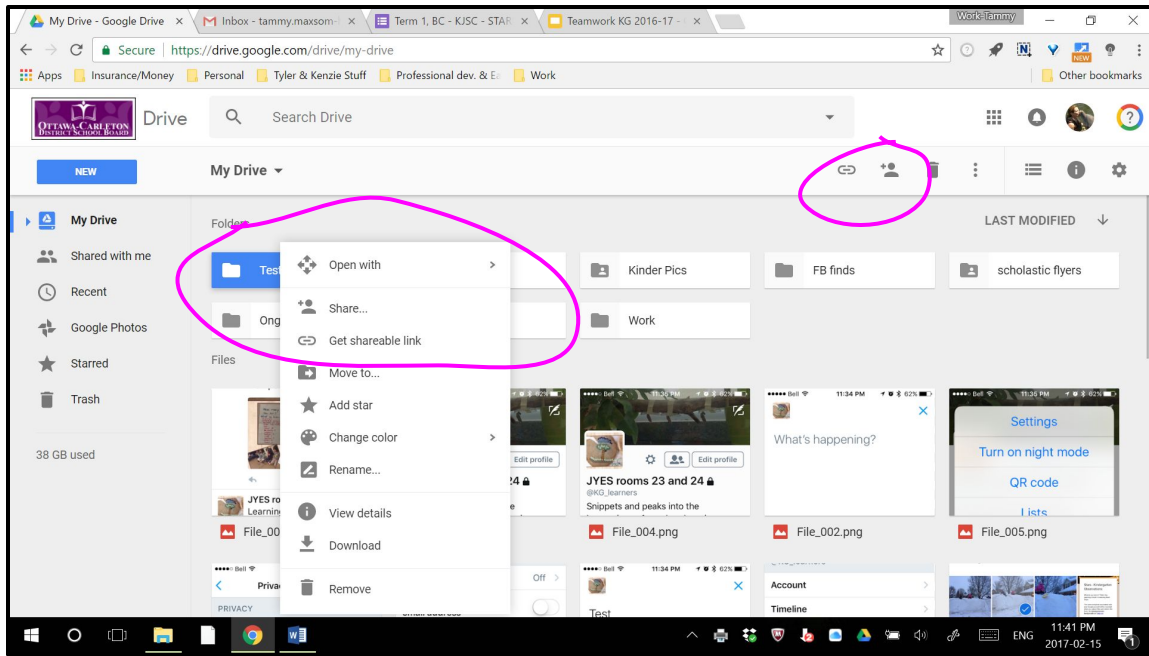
My Drive - Google Drive ×
Inbox - tammy.maxsom- ×
Term 1, BC - KJSC - STAR ×
Teamwork KG 2016-17 - ×
Work-Tammy

Secure | https://drive.google.com/drive/my-drive

Apps  Insurance/Money  Personal  Tyler & Kenzie Stuff  Professional dev. & E  Work  Other bookmarks

OTTAWA-CARLETON DISTRICT SCHOOL BOARD  Drive

Search Drive

NEW

My Drive

My Drive
Shared with me
Recent
Google Photos
Starred
Trash

38 GB used

Folders

LAST MODIFIED

Test
Ong
Kinder Pics
FB finds
scholastic flyers
Work

Open with
Share...
Get shareable link
Move to...
Add star
Change color
Rename...
View details
Download
Remove

Files

JYES ro
Learnin
File_00

Edit profile
24
Edit profile
JYES rooms 23 and 24
@KG_learners
Snippets and peaks into the
File_004.png

Bell 11:34 PM 62%
What's happening?
File_002.png

Bell 11:36 PM 62%
Settings
Turn on night mode
QR code
Lists
File_005.png

Bell
Priva
PRIVACY
Off
Bell 11:34 PM 62%
Test
Account
Timeline

ENG
11:41 PM
2017-02-15